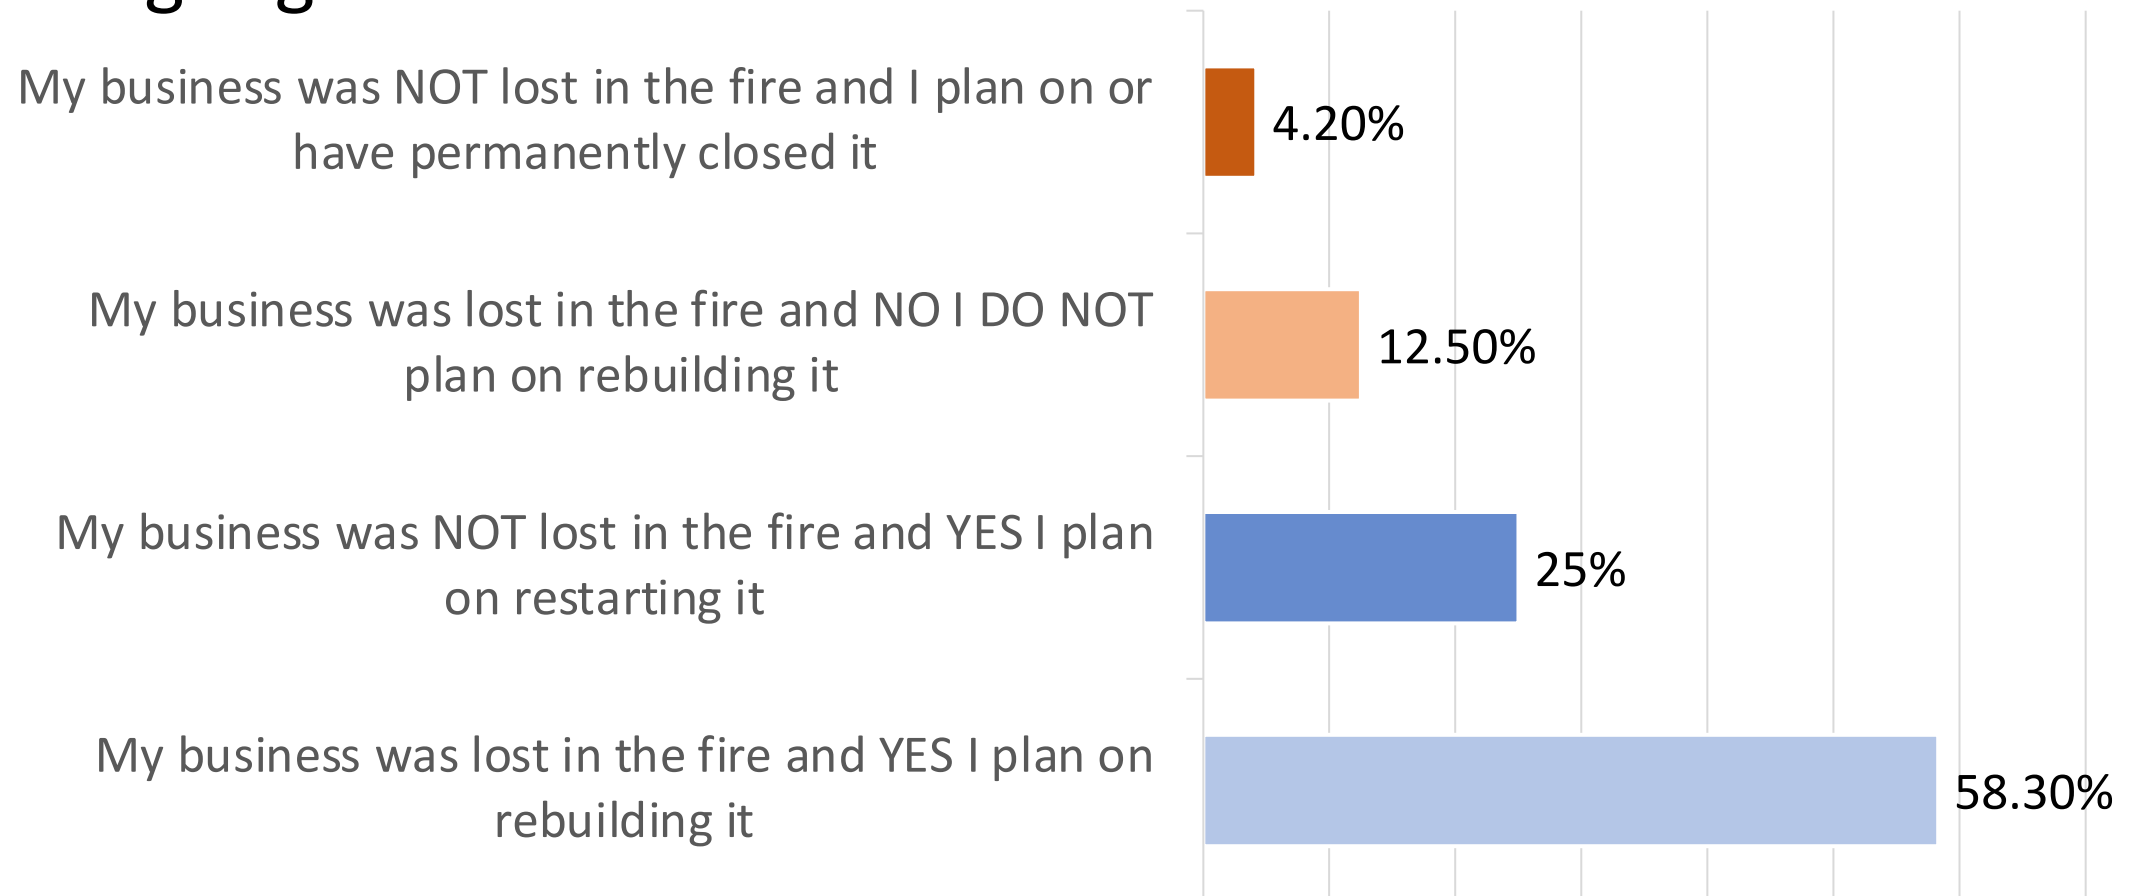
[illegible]

My business was NOT lost in the fire and I plan on or have permanently closed it

4.20%

My business was lost in the fire and NO I DO NOT plan on rebuilding it

12.50%

My business was NOT lost in the fire and YES I plan on restarting it

25%

My business was lost in the fire and YES I plan on rebuilding it

58.30%